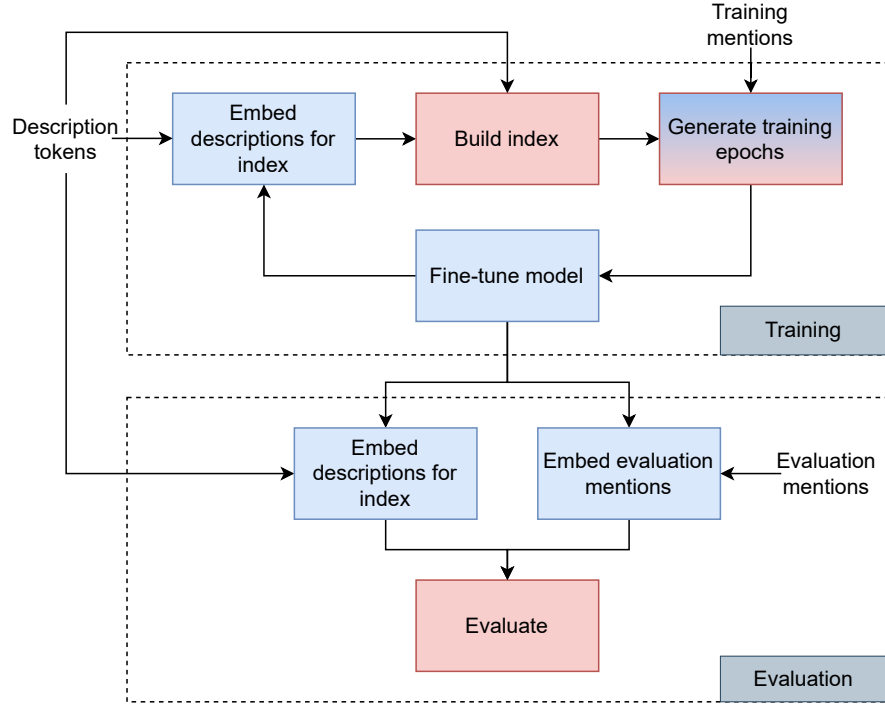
Training mentions

Description tokens

Embed descriptions for index

Build index

Generate training epochs

Fine-tune model

Training

Embed descriptions for index

Embed evaluation mentions

Evaluation mentions

Evaluate

Evaluation